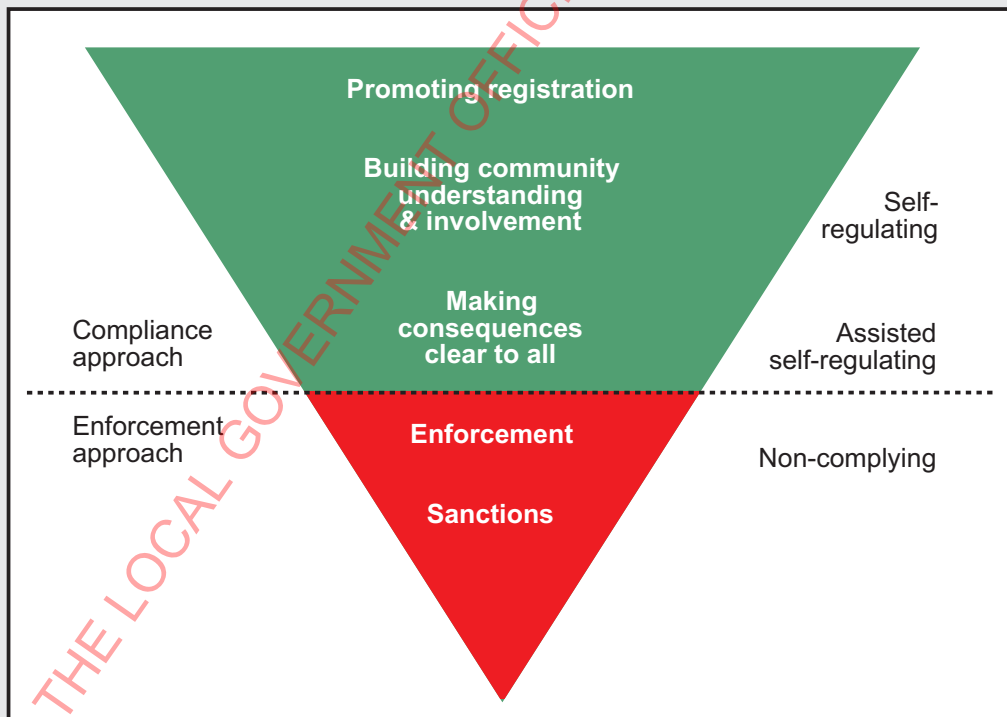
Promoting registration

Building community understanding & involvement

Making consequences clear to all

Self-regulating

Assisted self-regulating

Compliance approach

Enforcement approach

Enforcement

Sanctions

Non-complying

THE LOCAL GOVERNMENT OFFIC